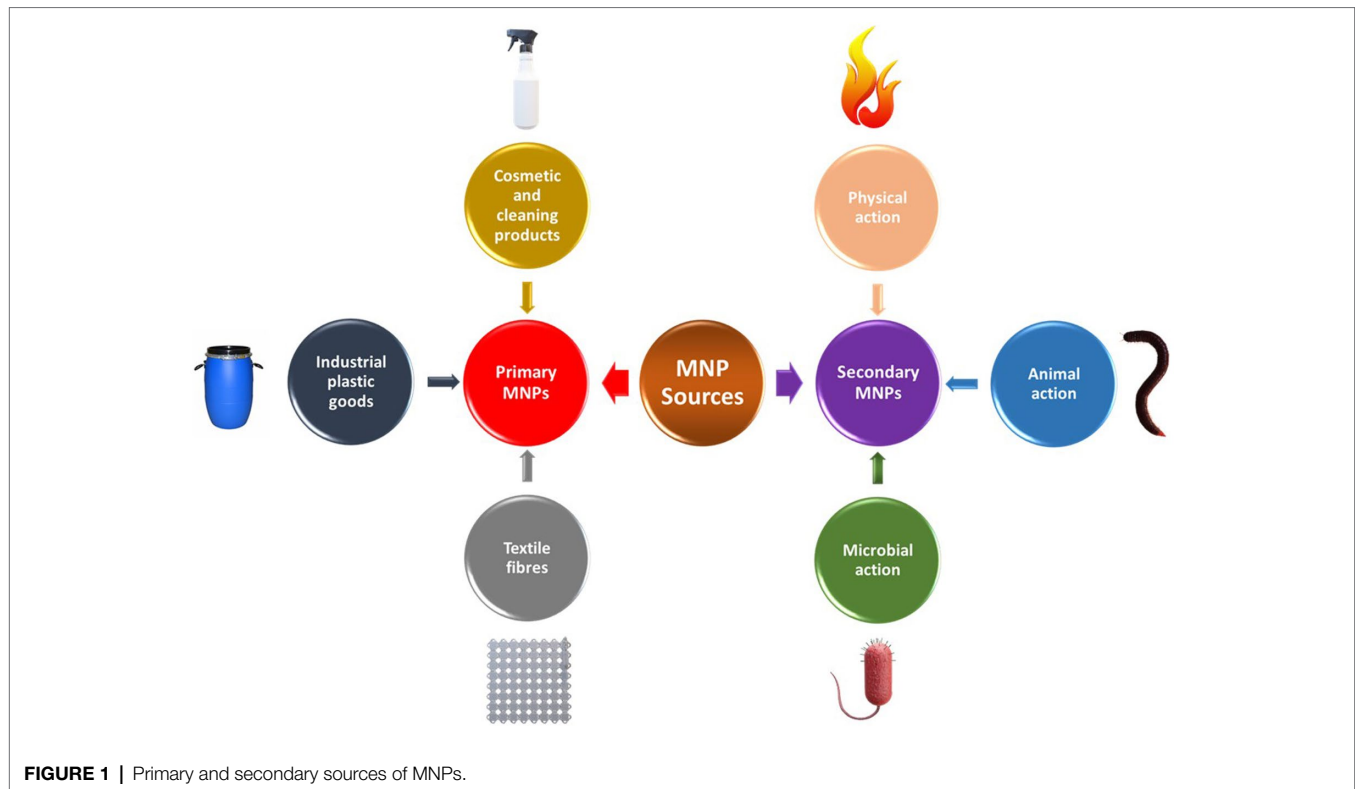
Cosmetic and cleaning products

Physical action

Industrial plastic goods

Primary MNPs

MNP Sources

Secondary MNPs

Animal action

Textile fibres

Microbial action

**FIGURE 1** | Primary and secondary sources of MNPs.